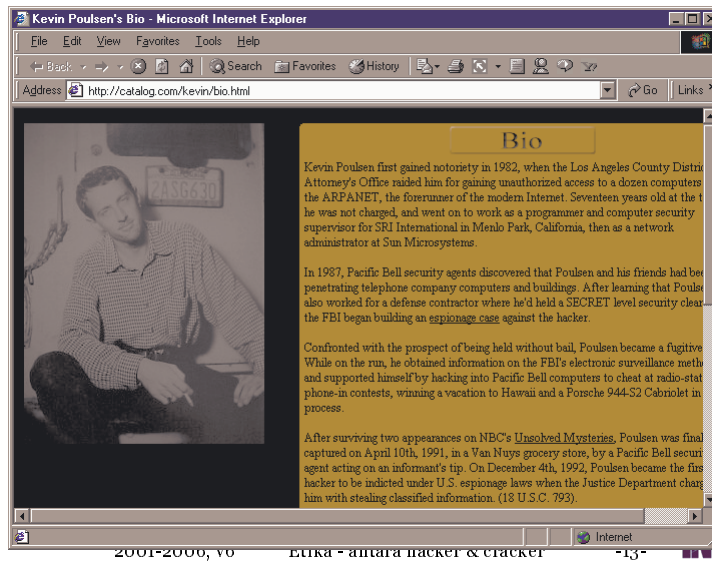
Kevin Poulsen's Bio - Microsoft Internet Explorer

File Edit View Favorites Tools Help

Back Search Favorites History

Address http://catalog.com/kevin/bio.html Go Links

2ASG630

Bio

Kevin Poulsen first gained notoriety in 1982, when the Los Angeles County Distric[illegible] Attorney's Office raided him for gaining unauthorized access to a dozen computers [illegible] the ARPANET, the forerunner of the modern Internet. Seventeen years old at the t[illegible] he was not charged, and went on to work as a programmer and computer security supervisor for SRI International in Menlo Park, California, then as a network administrator at Sun Microsystems.

In 1987, Pacific Bell security agents discovered that Poulsen and his friends had bee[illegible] penetrating telephone company computers and buildings. After learning that Poulse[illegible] also worked for a defense contractor where he'd held a SECRET level security clear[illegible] the FBI began building an espionage case against the hacker.

Confronted with the prospect of being held without bail, Poulsen became a fugitive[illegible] While on the run, he obtained information on the FBI's electronic surveillance meth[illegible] and supported himself by hacking into Pacific Bell computers to cheat at radio-stat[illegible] phone-in contests, winning a vacation to Hawaii and a Porsche 944-S2 Cabriolet in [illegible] process.

After surviving two appearances on NBC's Unsolved Mysteries, Poulsen was final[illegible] captured on April 10th, 1991, in a Van Nuys grocery store, by a Pacific Bell securi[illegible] agent acting on an informant's tip. On December 4th, 1992, Poulsen became the firs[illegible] hacker to be indicted under U.S. espionage laws when the Justice Department charg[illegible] him with stealing classified information. (18 U.S.C. 793).

Internet

2001-2006, v6 Etika - antara hacker & cracker -13-